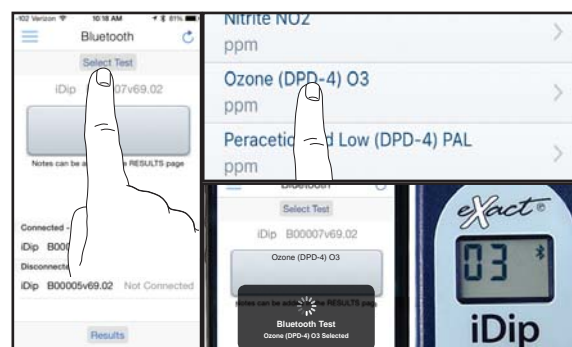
-102 Verizon 10:18 AM 81%

Bluetooth

Select Test

iDip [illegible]07v69.02

Notes can be a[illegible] RESULTS page

Connected - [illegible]

iDip B000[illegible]

Disconnecte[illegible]

iDip B00005v69.02 Not Connected

Results

Nitrite NO2
ppm

Ozone (DPD-4) O3
ppm

Peraceti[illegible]d Low (DPD-4) PAL
ppm

Bluetooth

Select Test

iDip B00007v69.02

Ozone (DPD-4) O3

Notes can be add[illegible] RESULTS page

Bluetooth Test
Ozone (DPD-4) O3 Selected

eXact®

03

iDip